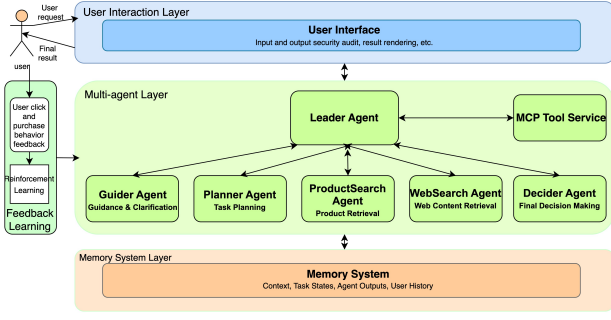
User request

Final result

user

User Interaction Layer

User Interface

Input and output security audit, result rendering, etc.

User click and purchase behavior feedback

Reinforcement Learning

Feedback Learning

Multi-agent Layer

Leader Agent

MCP Tool Service

Guider Agent

Guidance & Clarification

Planner Agent

Task Planning

ProductSearch Agent

Product Retrieval

WebSearch Agent

Web Content Retrieval

Decider Agent

Final Decision Making

Memory System Layer

Memory System

Context, Task States, Agent Outputs, User History